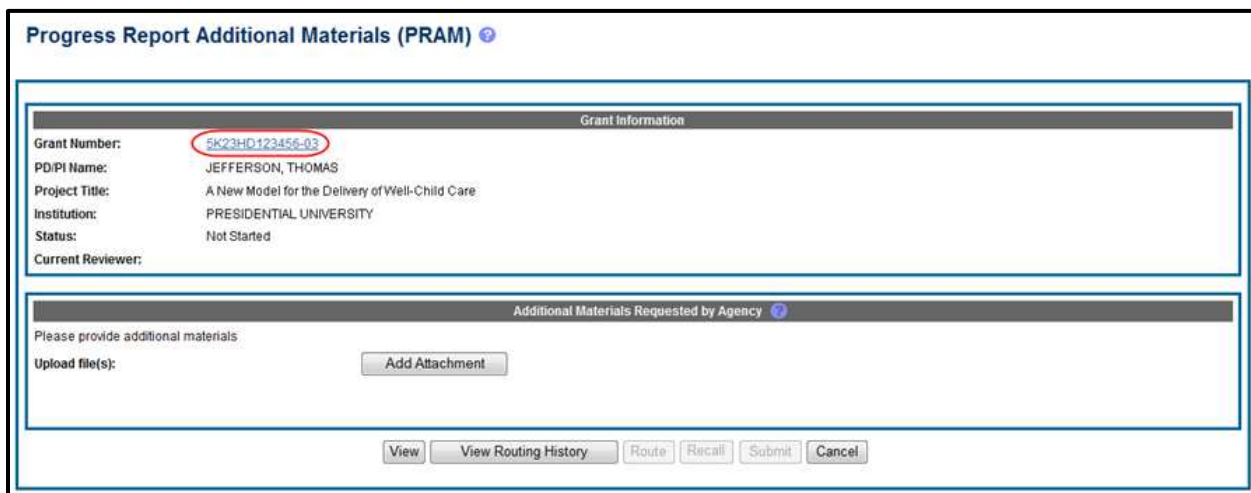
Progress Report Additional Materials (PRAM)

Grant Information

| | |
|---|---|
| Grant Number: | 5K23HD123456-03 |
| PD/PI Name: | JEFFERSON, THOMAS |
| Project Title: | A New Model for the Delivery of Well-Child Care |
| Institution: | PRESIDENTIAL UNIVERSITY |
| Status: | Not Started |
| Current Reviewer: | |

Additional Materials Requested by Agency

Please provide additional materials

Upload file(s): Add Attachment

View | View Routing History | Route | Recall | Submit | Cancel